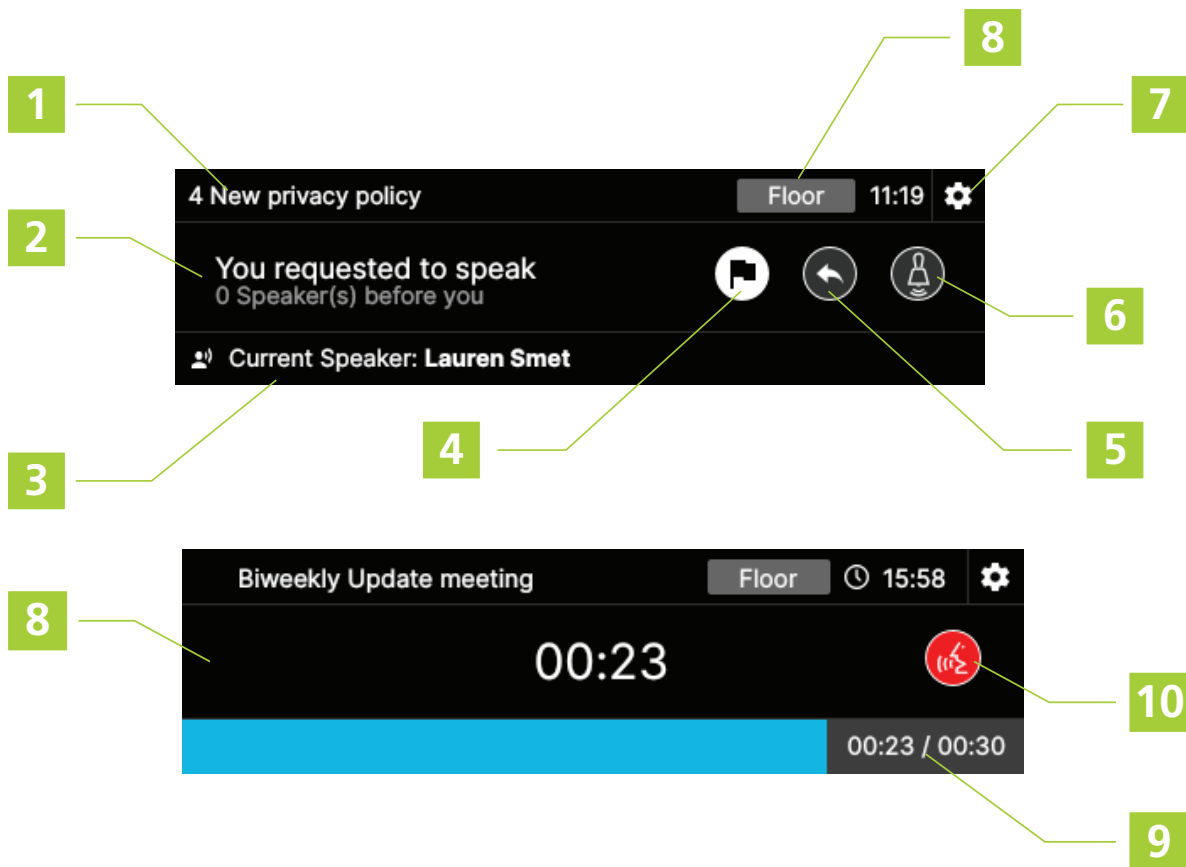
8

1

7

4 New privacy policy

Floor

11:19

2

You requested to speak
0 Speaker(s) before you

6

Current Speaker: **Lauren Smet**

3

4

5

Biweekly Update meeting

Floor

15:58

8

00:23

10

00:23 / 00:30

9